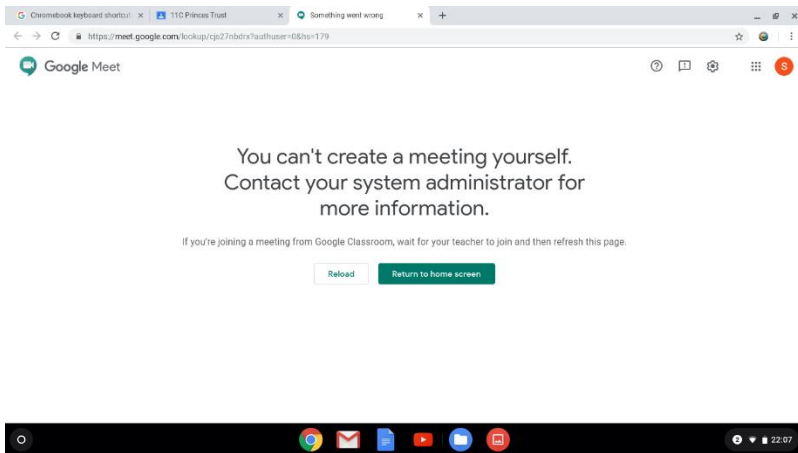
Chromebook keyboard shortcut × 11C Princes Trust × Something went wrong × +

https://meet.google.com/lookup/cjs27nbdrx?authuser=0&hs=179

Google Meet

S

You can't create a meeting yourself. Contact your system administrator for more information.

If you're joining a meeting from Google Classroom, wait for your teacher to join and then refresh this page.

Reload

Return to home screen

22:07